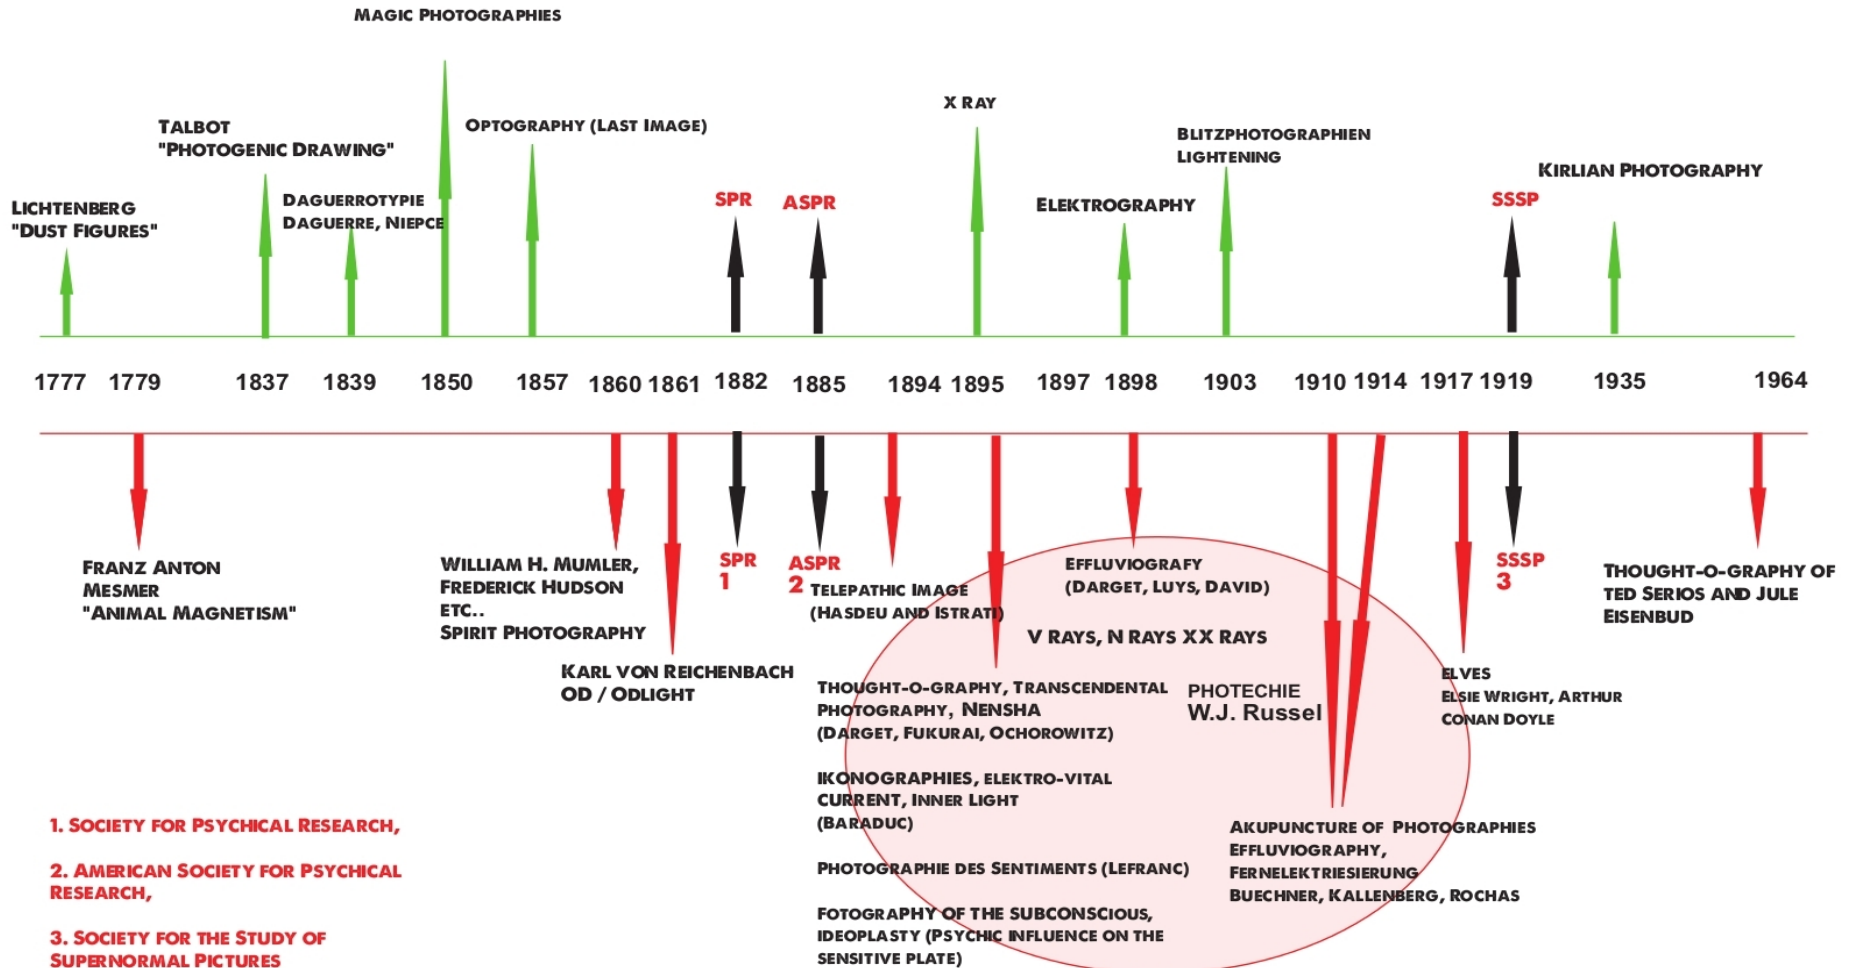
MAGIC PHOTOGRAPHIES

TALBOT
"PHOTOGENIC DRAWING"

OPTOGRAPHY (LAST IMAGE)

X RAY

BLITZPHOTOGRAPHIEN
LIGHTENING

KIRLIAN PHOTOGRAPHY

LICHTENBERG
"DUST FIGURES"

DAGUERROTYPIE
DAGUERRE, NIEPCE

SPR

ASPR

ELEKTROGRAPHY

SSSP

1777 1779 1837 1839 1850 1857 1860 1861 1882 1885 1894 1895 1897 1898 1903 1910 1914 1917 1919 1935 1964

FRANZ ANTON
MESMER
"ANIMAL MAGNETISM"

WILLIAM H. MUMLER,
FREDERICK HUDSON
ETC..
SPIRIT PHOTOGRAPHY

SPR
1

ASPR
2

TELEPATHIC IMAGE
(HASDEU AND ISTRATI)

EFFLUVIOGRAFY
(DARGET, LUYS, DAVID)

SSSP
3

THOUGHT-O-GRAPHY OF TED SERIOS AND JULE EISENBUD

V RAYS, N RAYS XX RAYS

KARL VON REICHENBACH
OD / ODLIGHT

THOUGHT-O-GRAPHY, TRANSCENDENTAL PHOTOGRAPHY, NENSHA
(DARGET, FUKURAI, OCHOROWITZ)

PHOTECHIE
W.J. Russel

ELVES
ELSIE WRIGHT, ARTHUR CONAN DOYLE

IKONOGRAPHIES, ELEKTRO-VITAL CURRENT, INNER LIGHT
(BARADUC)

PHOTOGRAPHIE DES SENTIMENTS (LEFRANC)

FOTOGRAPHY OF THE SUBCONSCIOUS,
IDEOPLASTY (PSYCHIC INFLUENCE ON THE SENSITIVE PLATE)

AKUPUNCTURE OF PHOTOGRAPHIES
EFFLUVIOGRAPHY,
FERNELEKTRIESIERUNG
BUECHNER, KALLENBERG, ROCHAS

1. SOCIETY FOR PSYCHICAL RESEARCH,

2. AMERICAN SOCIETY FOR PSYCHICAL RESEARCH,

3. SOCIETY FOR THE STUDY OF SUPERNORMAL PICTURES